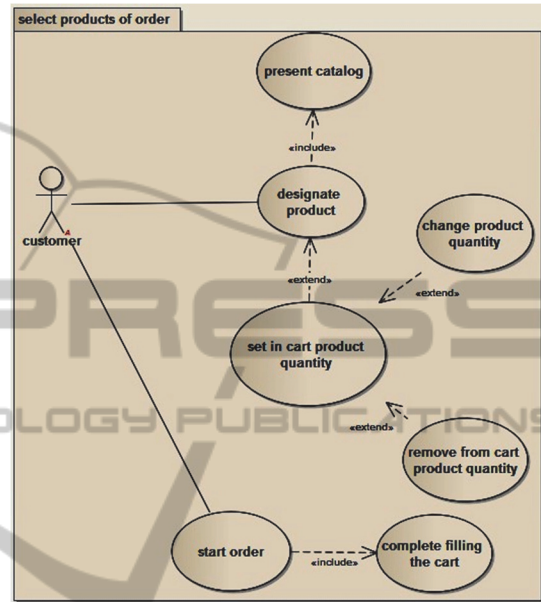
select products of order

present catalog

«include»

customer

designate product

change product quantity

«extend»

«extend»

set in cart product quantity

PRESS

OLOGY PUBLICATIONS

«extend»

remove from cart product quantity

start order

complete filling the cart

«include»